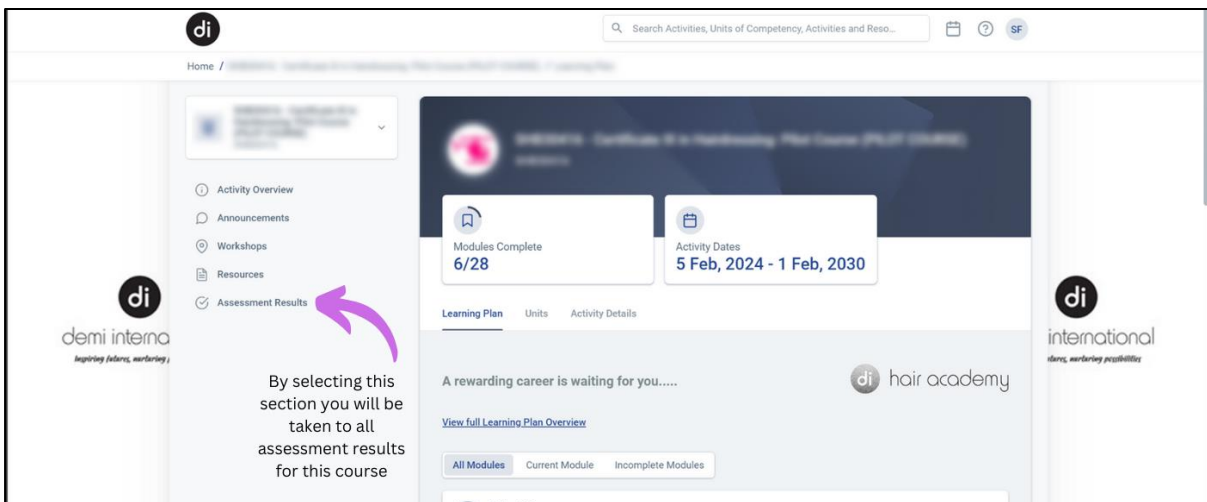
di

Search Activities, Units of Competency, Activities and Reso...

SF

Home / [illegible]

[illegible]

Activity Overview

Announcements

Workshops

Resources

Assessment Results

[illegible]

Modules Complete
6/28

Activity Dates
5 Feb, 2024 - 1 Feb, 2030

Learning Plan Units Activity Details

A rewarding career is waiting for you.....

di hair academy

View full Learning Plan Overview

All Modules Current Module Incomplete Modules

By selecting this section you will be taken to all assessment results for this course

di demi interna
Inspiring futures, nurturing

di international
tures, nurturing possibilities